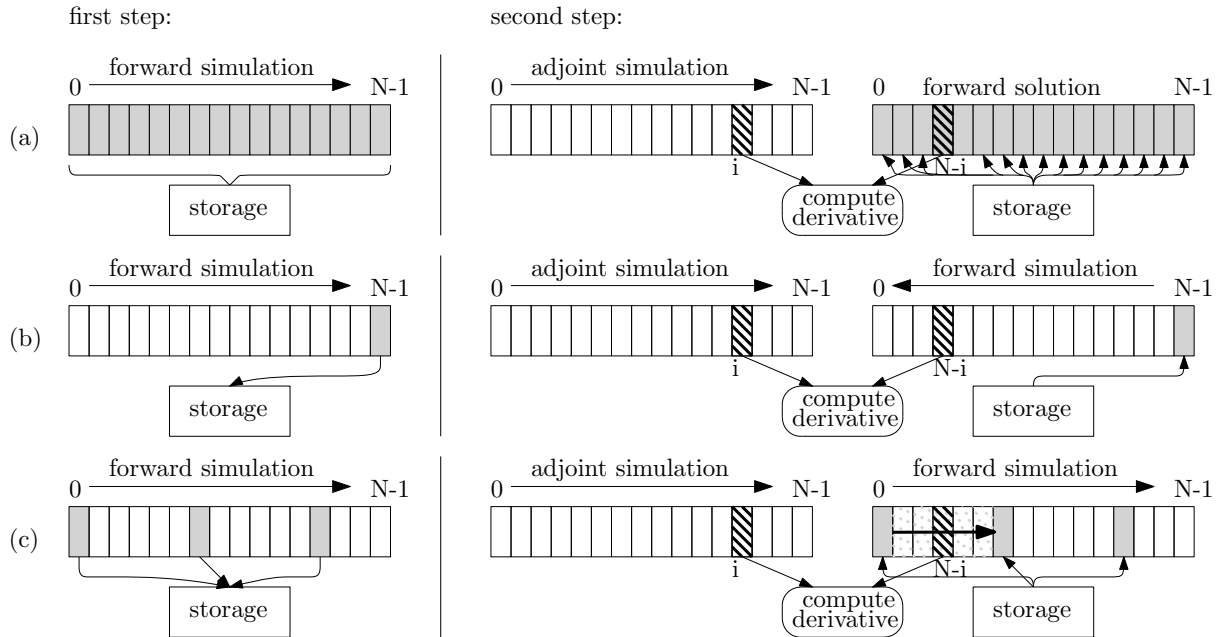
first step:

second step:

(a)

0 forward simulation N-1

storage

0 adjoint simulation N-1

i

0 forward solution N-1

N-i

compute derivative

storage

(b)

0 forward simulation N-1

storage

0 adjoint simulation N-1

i

0 forward simulation N-1

N-i

compute derivative

storage

(c)

0 forward simulation N-1

storage

0 adjoint simulation N-1

i

0 forward simulation N-1

N-i

compute derivative

storage